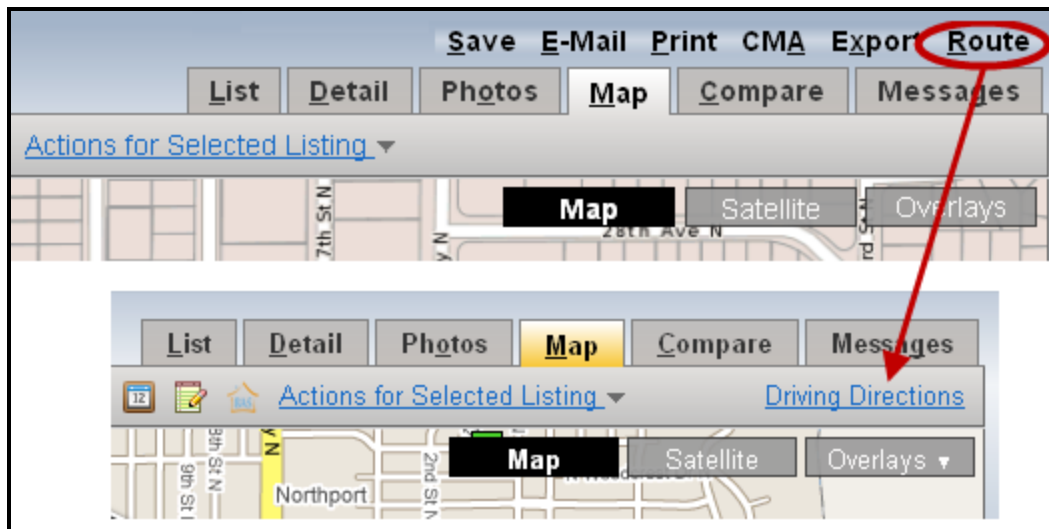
Save E-Mail Print CMA Export Route

List Detail Photos Map Compare Messages

Actions for Selected Listing

7th St N

28th Ave N

Map Satellite Overlays

List Detail Photos Map Compare Messages

12

Actions for Selected Listing

Driving Directions

8th St N

9th St N

2nd St N

Northport

Map Satellite Overlays